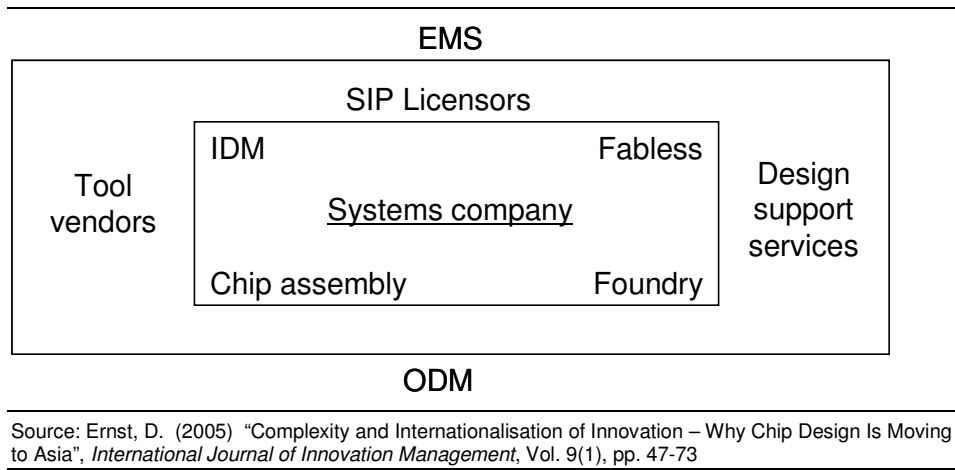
EMS

SIP Licensors

IDM

Fabless

Tool vendors

Systems company

Design support services

Chip assembly

Foundry

ODM

Source: Ernst, D. (2005) "Complexity and Internationalisation of Innovation – Why Chip Design Is Moving to Asia", International Journal of Innovation Management, Vol. 9(1), pp. 47-73